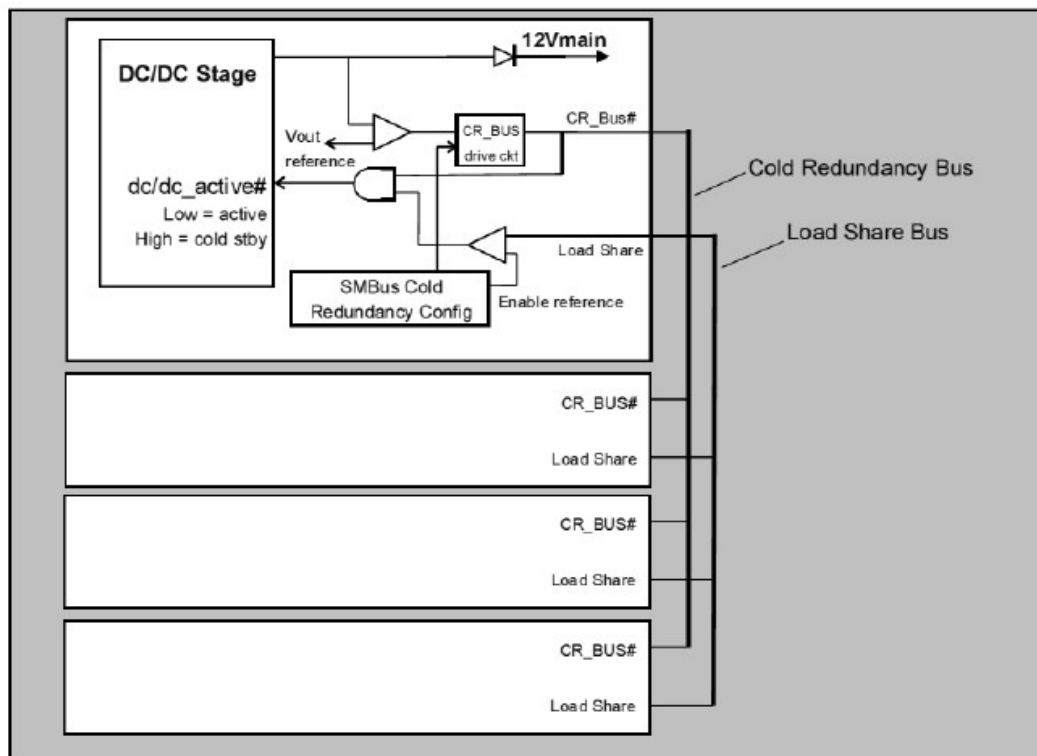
DC/DC Stage

12Vmain

Vout reference

CR_BUS drive ckt

CR_Bus#

dc/dc_active#
Low = active
High = cold stby

Cold Redundancy Bus

Load Share Bus

Load Share

SMBus Cold Redundancy Config

Enable reference

CR_BUS#

Load Share

CR_BUS#

Load Share

CR_BUS#

Load Share